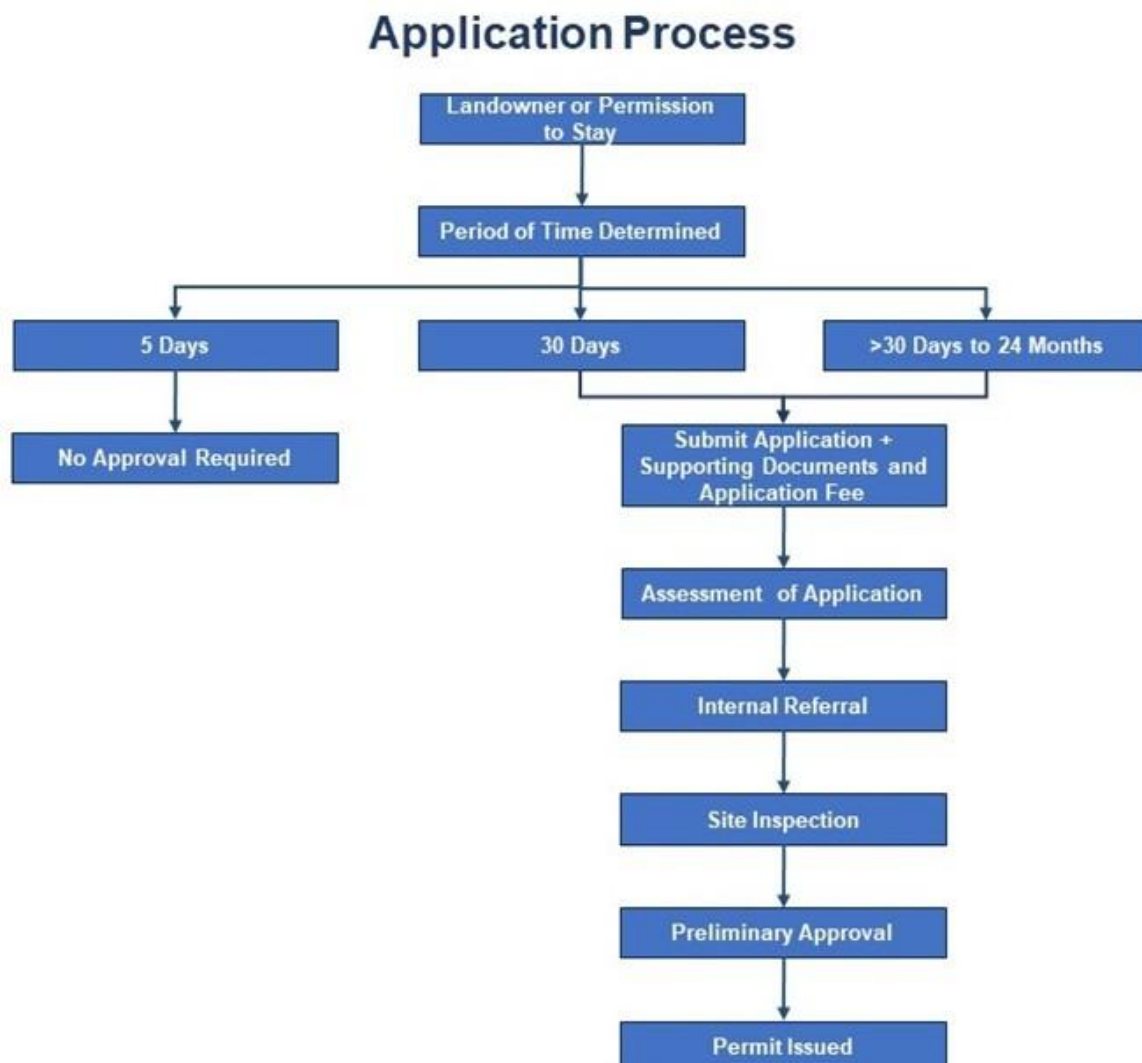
Application Process

Landowner or Permission to Stay

Period of Time Determined

5 Days

30 Days

>30 Days to 24 Months

No Approval Required

Submit Application + Supporting Documents and Application Fee

Assessment of Application

Internal Referral

Site Inspection

Preliminary Approval

Permit Issued